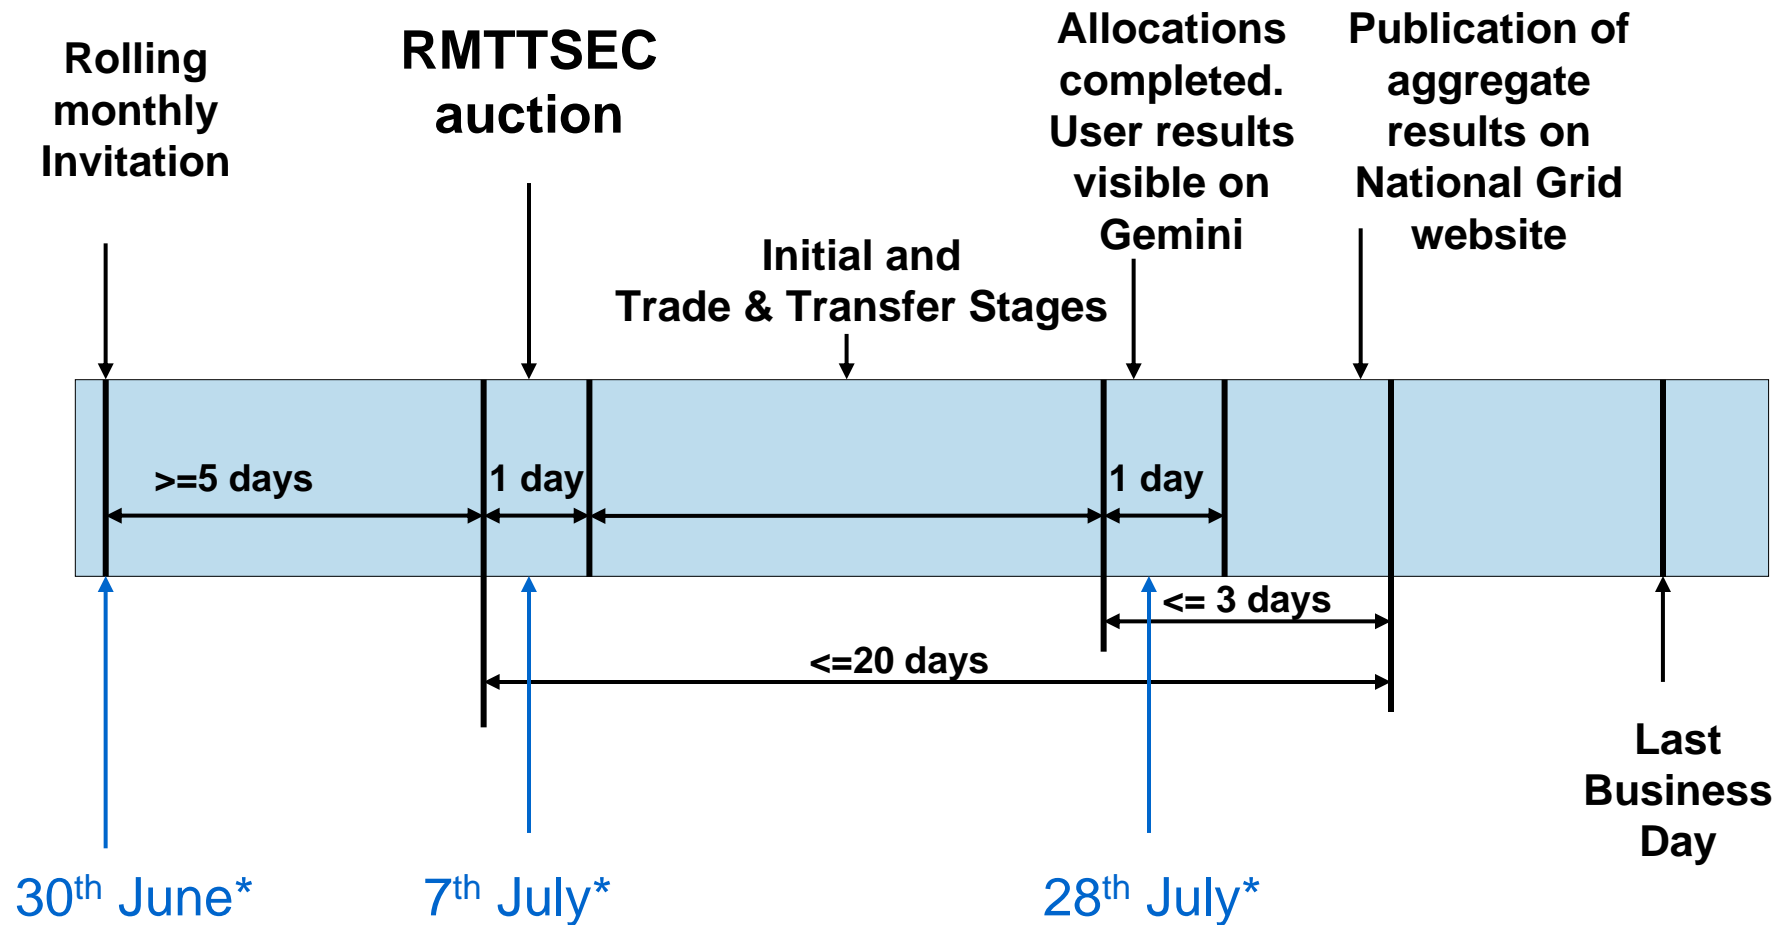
Rolling monthly Invitation

RMTTSEC auction

Initial and Trade & Transfer Stages

Allocations completed. User results visible on Gemini

Publication of aggregate results on National Grid website

>=5 days

1 day

1 day

<= 3 days

<=20 days

Last Business Day

30$^{th}$ June*

7$^{th}$ July*

28$^{th}$ July*